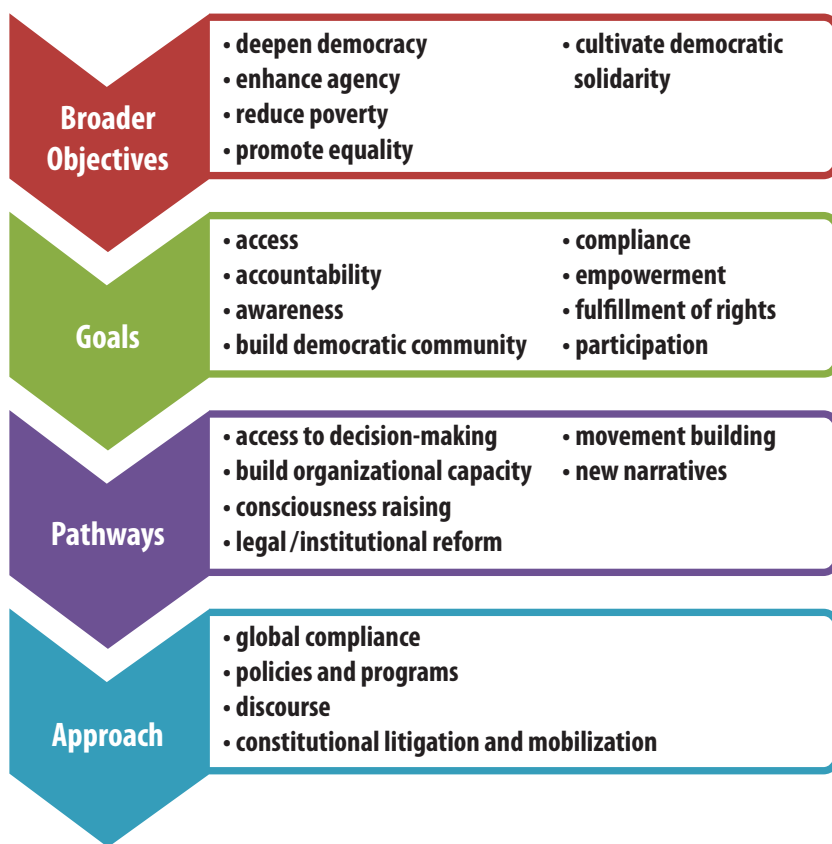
Broader Objectives

• deepen democracy
• enhance agency
• reduce poverty
• promote equality
• cultivate democratic solidarity

Goals

• access
• accountability
• awareness
• build democratic community
• compliance
• empowerment
• fulfillment of rights
• participation

Pathways

• access to decision-making
• build organizational capacity
• consciousness raising
• legal /institutional reform
• movement building
• new narratives

Approach

• global compliance
• policies and programs
• discourse
• constitutional litigation and mobilization